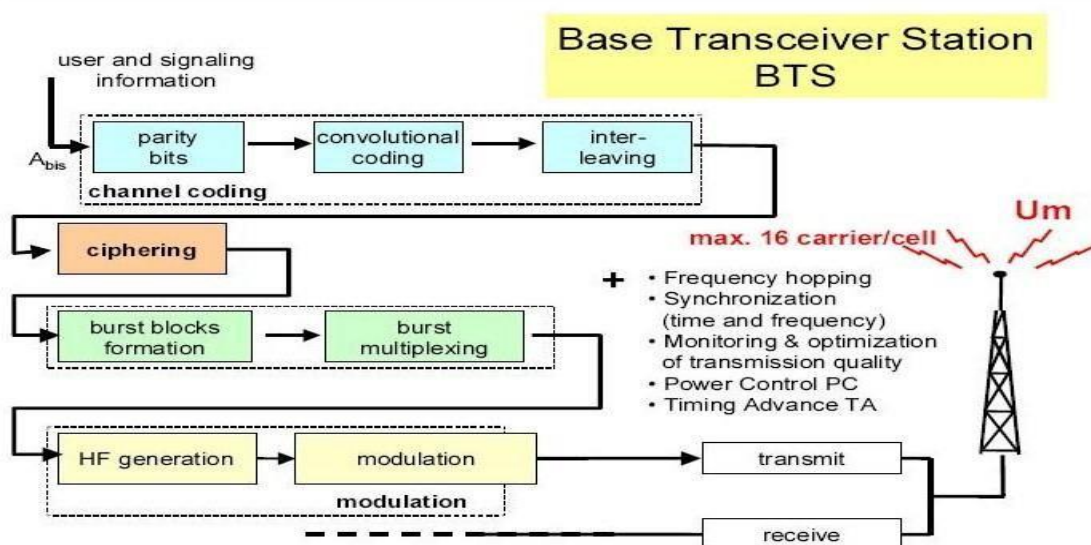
Base Transceiver Station
BTS

user and signaling information

$A_{bis}$

parity bits

convolutional coding

inter-leaving

channel coding

ciphering

burst blocks formation

burst multiplexing

HF generation

modulation

modulation

transmit

receive

Um

max. 16 carrier/cell

+
• Frequency hopping
• Synchronization (time and frequency)
• Monitoring & optimization of transmission quality
• Power Control PC
• Timing Advance TA